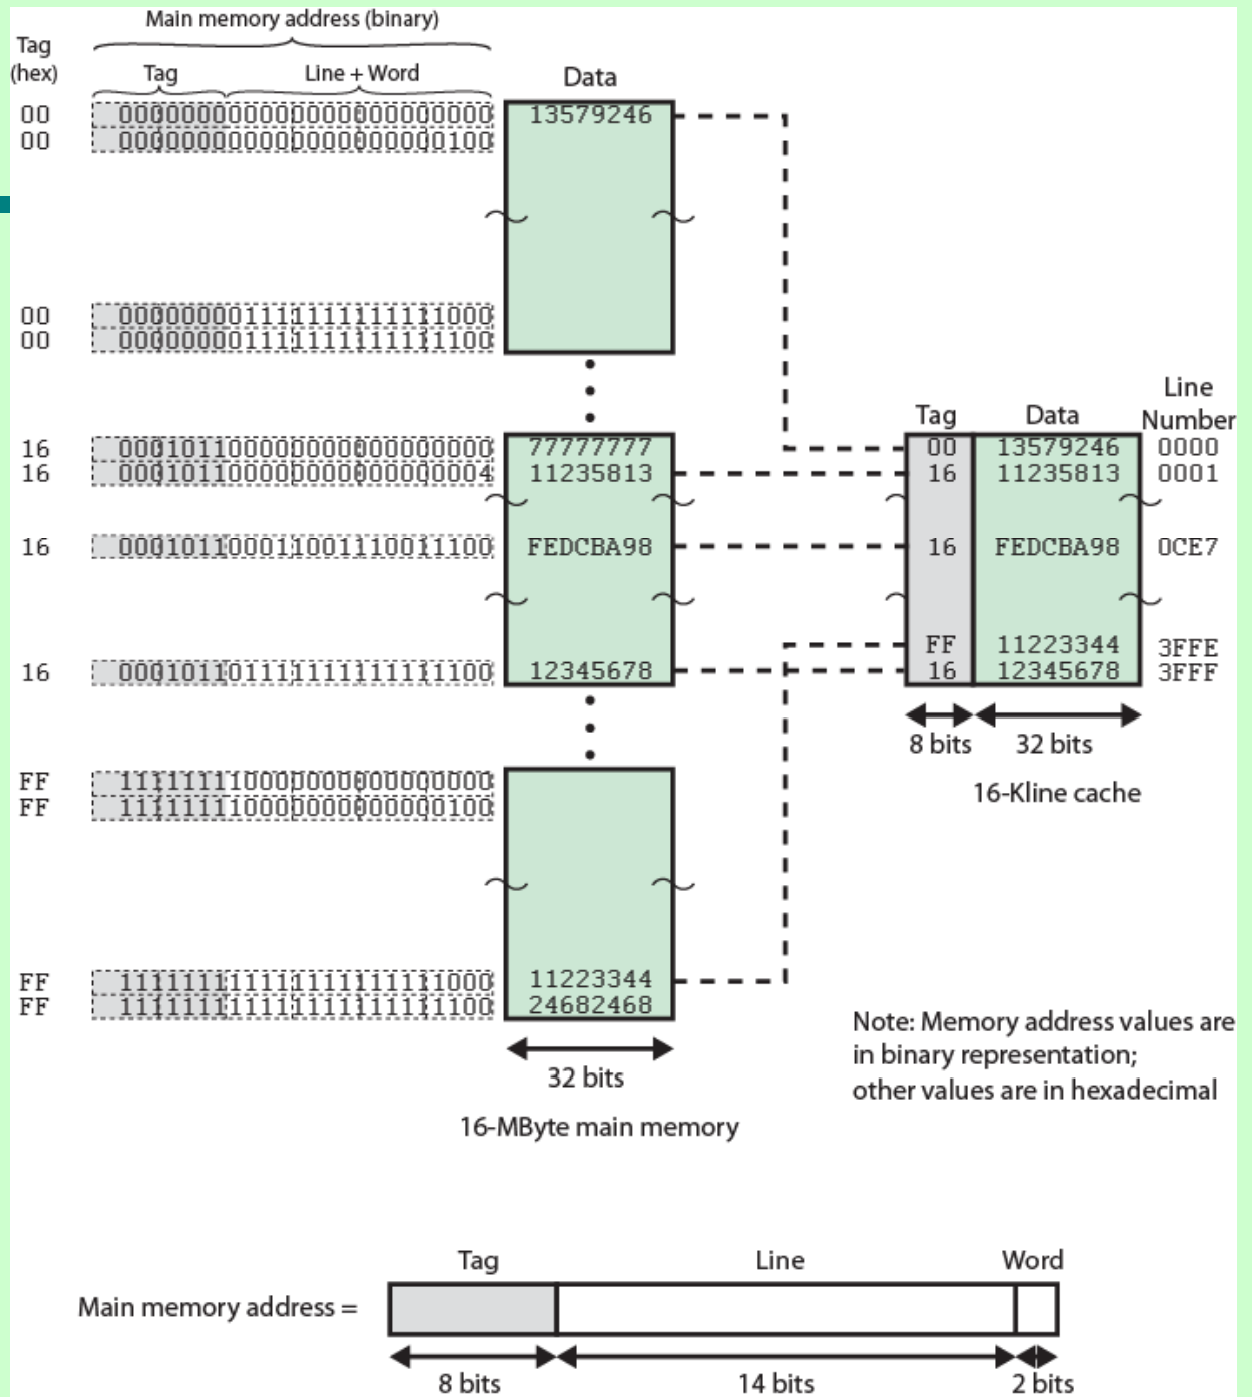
Main memory address (binary)

Tag (hex)

Tag

Line + Word

Data

00 000000000000000000000000 13579246
00 000000000000000000000100

00 000000001111111111111000
00 000000001111111111111100

16 000101100000000000000000 77777777
16 000101100000000000000004 11235813

16 000101100011001110011100 FEDCBA98

16 000101101111111111111100 12345678

FF 111111111000000000000000
FF 111111111000000000000100

FF 111111111111111111111000 11223344
FF 111111111111111111111100 24682468

32 bits

16-MByte main memory

| Tag | Data | Line Number |
|---|---|---|
| 00 | 13579246 | 0000 |
| 16 | 11235813 | 0001 |
| 16 | FEDCBA98 | 0CE7 |
| FF | 11223344 | 3FFE |
| 16 | 12345678 | 3FFF |

8 bits 32 bits

16-Kline cache

Note: Memory address values are in binary representation; other values are in hexadecimal

Main memory address =

Tag Line Word

8 bits 14 bits 2 bits